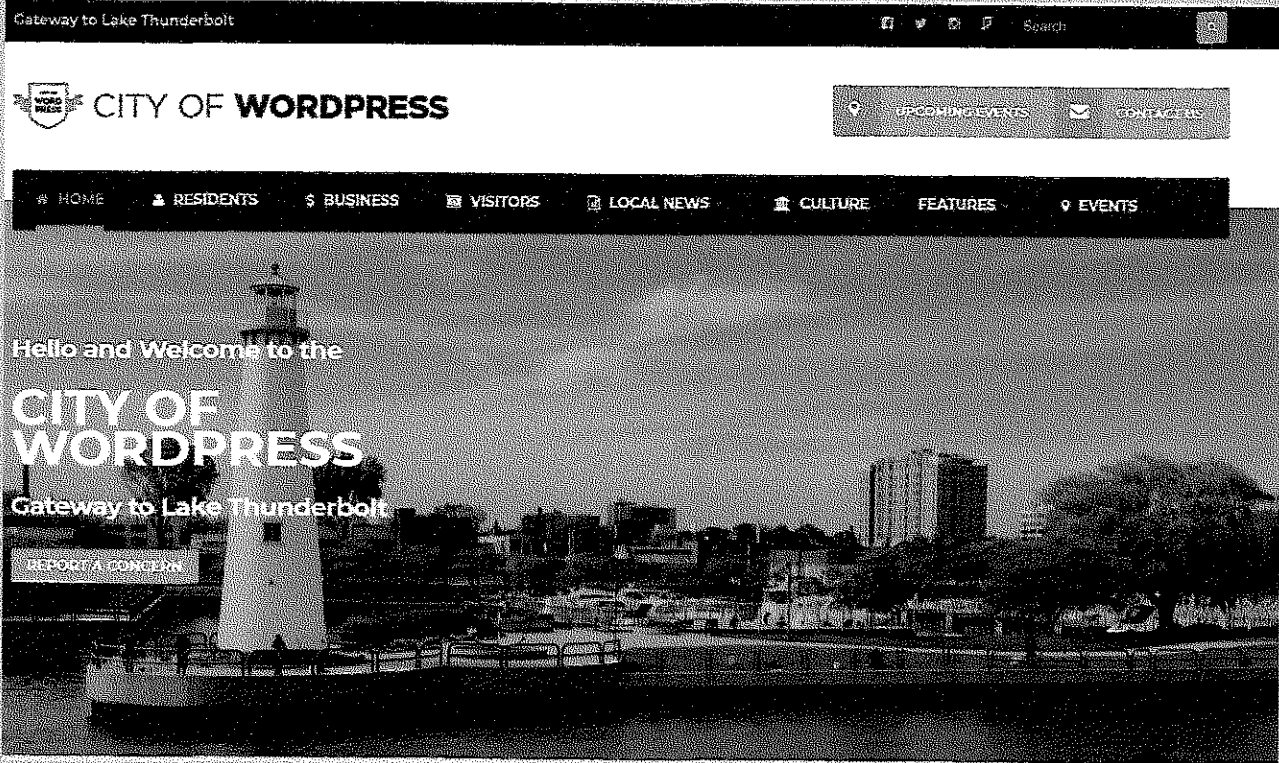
Gateway to Lake Thunderbolt

Search

CITY OF **WORDPRESS**

UPCOMING EVENTS CONTACT US

HOME RESIDENTS $ BUSINESS VISITORS LOCAL NEWS CULTURE FEATURES EVENTS

Hello and Welcome to the

CITY OF WORDPRESS

Gateway to Lake Thunderbolt

REPORT A CONCERN